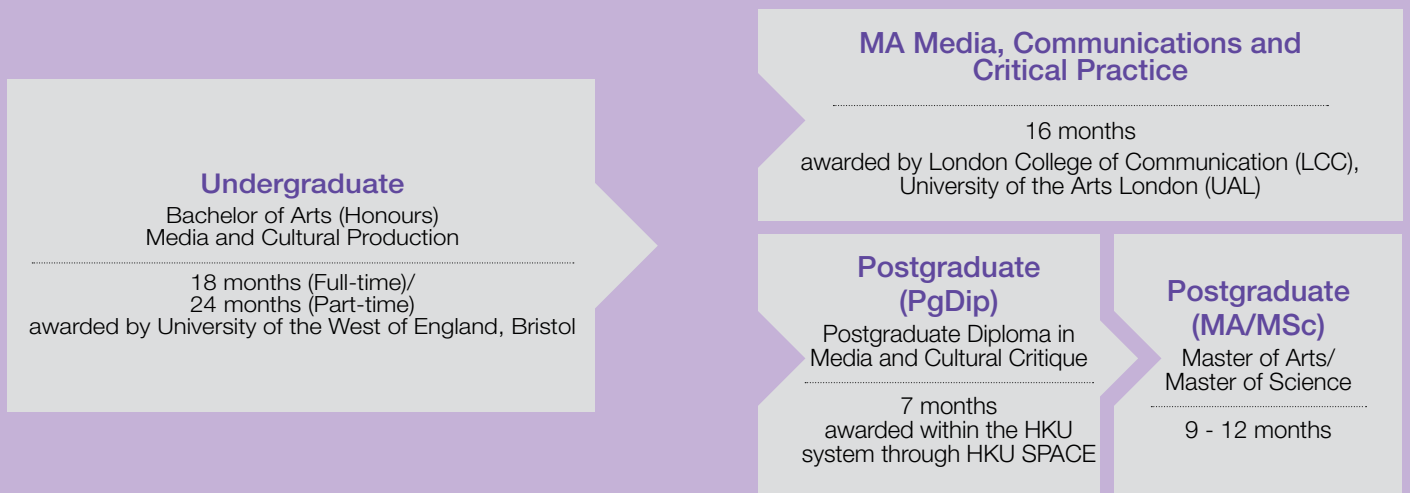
Undergraduate
Bachelor of Arts (Honours)
Media and Cultural Production

18 months (Full-time)/
24 months (Part-time)
awarded by University of the West of England, Bristol

MA Media, Communications and Critical Practice

16 months
awarded by London College of Communication (LCC), University of the Arts London (UAL)

Postgraduate (PgDip)
Postgraduate Diploma in Media and Cultural Critique

7 months
awarded within the HKU system through HKU SPACE

Postgraduate (MA/MSc)
Master of Arts/
Master of Science

9 - 12 months